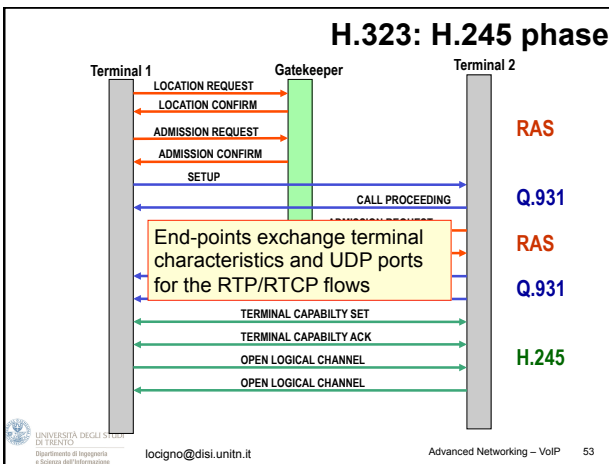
H.323: H.245 phase

Terminal 1

Gatekeeper

Terminal 2

LOCATION REQUEST

LOCATION CONFIRM

ADMISSION REQUEST

ADMISSION CONFIRM

RAS

SETUP

CALL PROCEEDING

Q.931

ADMISSION REQUEST

RAS

Q.931

End-points exchange terminal characteristics and UDP ports for the RTP/RTCP flows

TERMINAL CAPABLITY SET

TERMINAL CAPABILTY ACK

OPEN LOGICAL CHANNEL

H.245

OPEN LOGICAL CHANNEL

UNIVERSITÀ DEGLI STUDI DI TRENTO
Dipartimento di Ingegneria e Scienza dell'Informazione

locigno@disi.unitn.it

Advanced Networking – VoIP

53